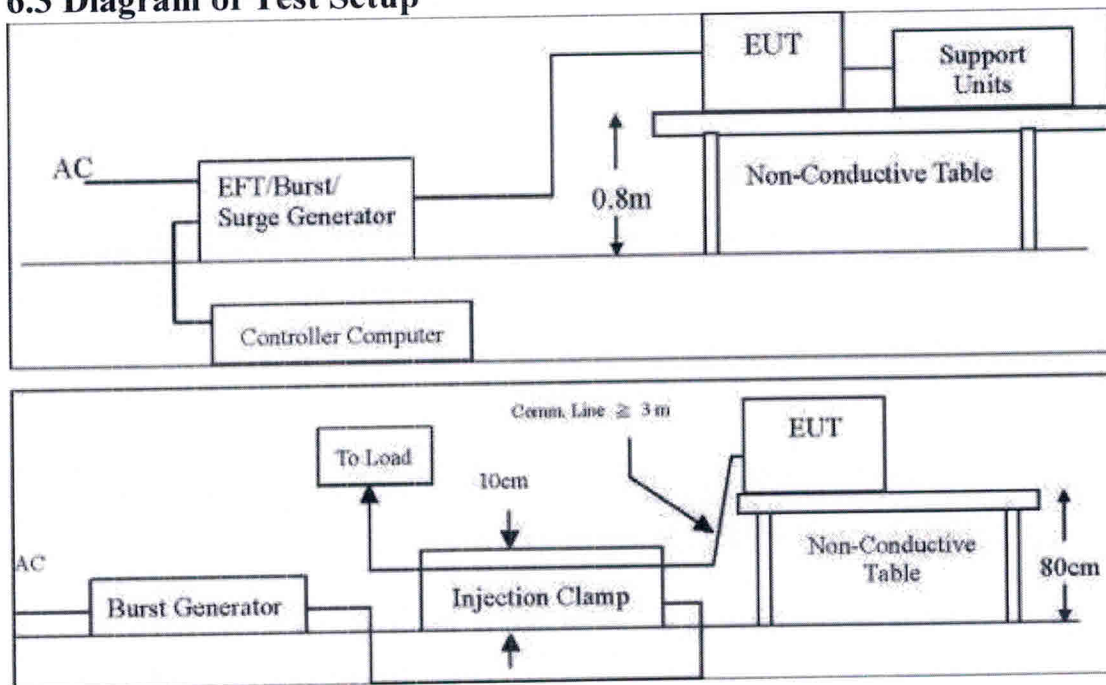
6.3 Diagram of Test Setup

EUT

Support Units

AC

EFT/Burst/ Surge Generator

0.8m

Non-Conductive Table

Controller Computer

Comm. Line $\geq$ 3 m

EUT

To Load

10cm

AC

Burst Generator

Injection Clamp

Non-Conductive Table

80cm